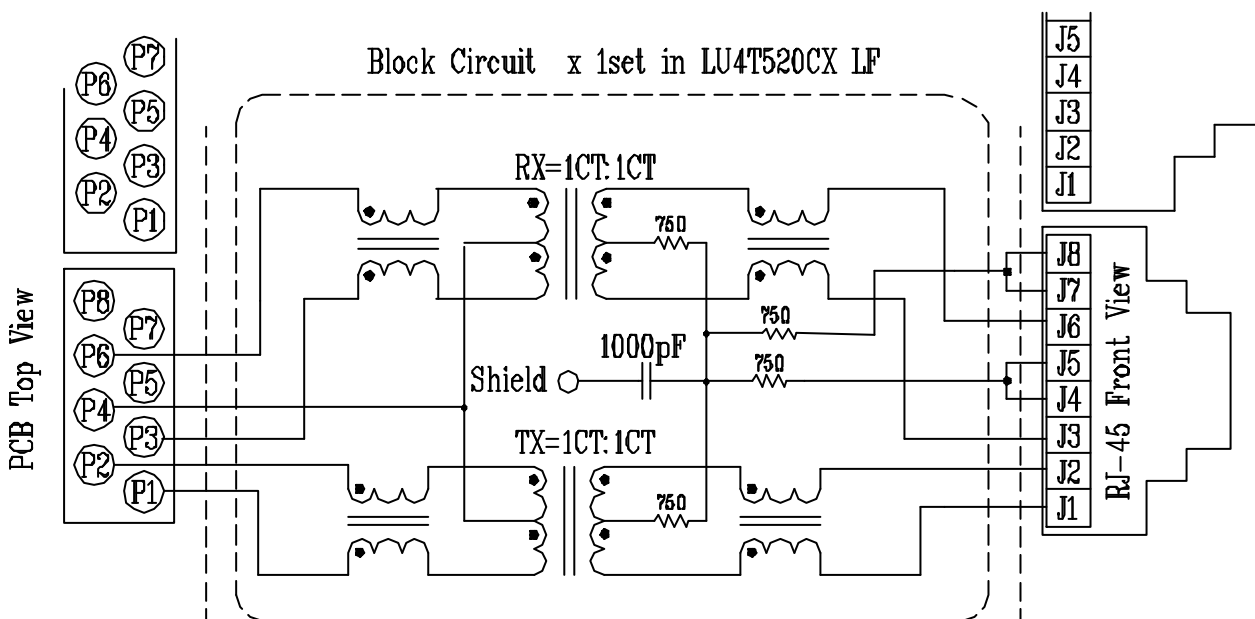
Block Circuit x 1set in LU4T520CX LF

P7
P6
P5
P4
P3
P2
P1

J5
J4
J3
J2
J1

RX=1CT:1CT

750

PCB Top View

P8
P7
P6
P5
P4
P3
P2
P1

750
1000pF
Shield
750

TX=1CT:1CT

750

J8
J7
J6
J5
J4
J3
J2
J1

RJ-45 Front View